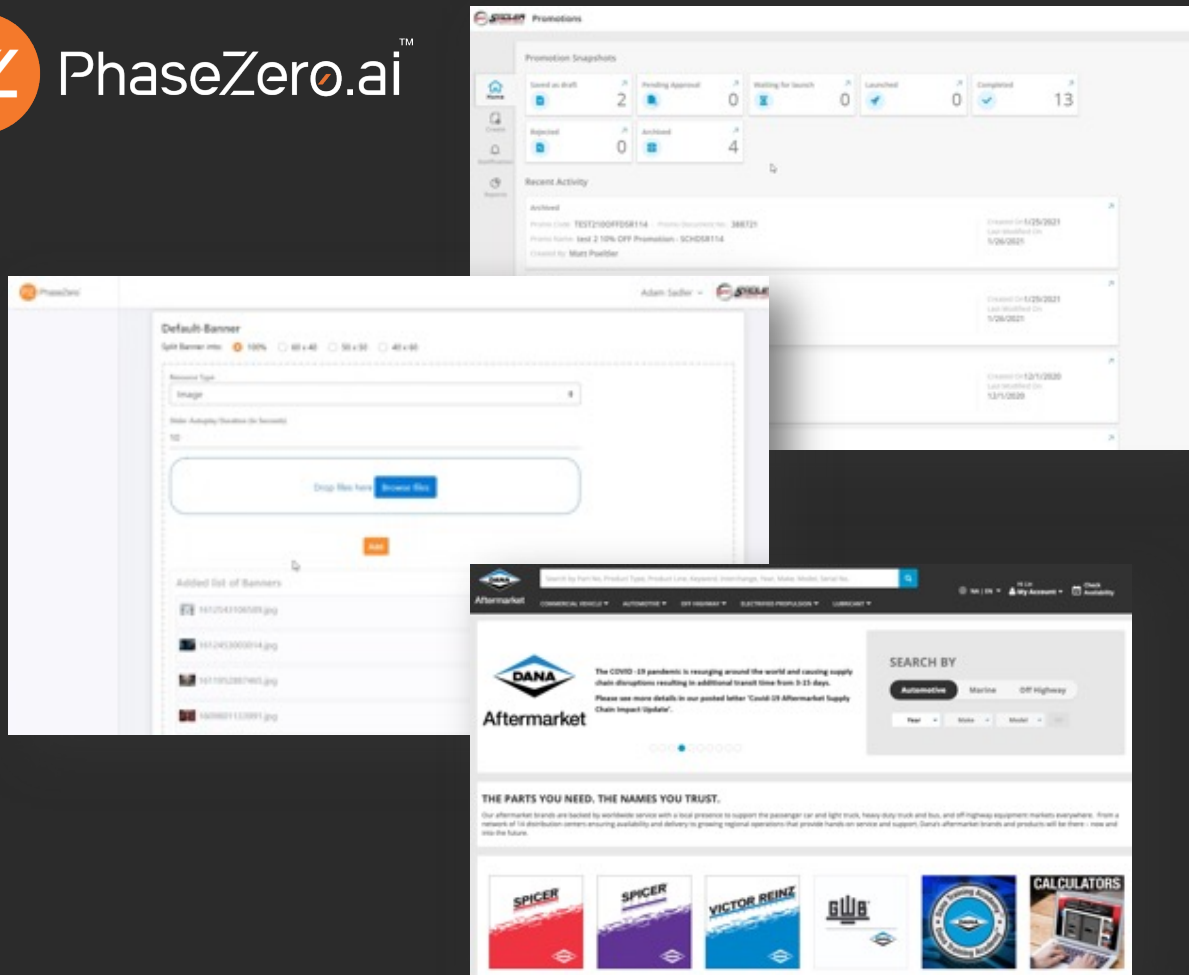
PhaseZero.ai™

SPICER Promotions

Promotion Snapshots

Home
Create
Notifications
Reports

| Saved as Draft | Pending Approval | Waiting for launch | Launched | Completed |
|---|---|---|---|---|
| 2 | 0 | 0 | 0 | 13 |

| Rejected | Archived |
|---|---|
| 0 | 4 |

Recent Activity

Archived
Promo Code: TEST2100OFFDSR114 Promo Document No.: 388721
Promo Name: test 2 10% OFF Promotion - SCHDSR114
Created By: Matt Poeltler

Created On 1/25/2021
Last Modified On
1/26/2021

Created On 1/25/2021
Last Modified On
1/26/2021

Created On 12/1/2020
Last Modified On
12/1/2020

PhaseZero

Adam Sadler SPICER

Default-Banner
Split Banner into: 100% 60 x 40 50 x 50 40 x 60

Resource Type
Image

Slider Autoplay Duration (In Seconds)
10

Drop files here Browse files

Add

Added list of Banners
1612543106589.jpg
1612453000014.jpg
1611952887465.jpg
1609601123991.jpg

DANA Aftermarket

Search by Part No, Product Type, Product Line, Keyword, Interchange, Year, Make, Model, Serial No.

NA | EN My Account Check Availability

COMMERCIAL VEHICLE AUTOMOTIVE OFF HIGHWAY ELECTRIFIED PROPULSION LUBRICANT

DANA Aftermarket

The COVID -19 pandemic is resurging around the world and causing supply chain disruptions resulting in additional transit time from 3-15 days.

Please see more details in our posted letter 'Covid-19 Aftermarket Supply Chain Impact Update'.

SEARCH BY
Automotive Marine Off Highway
Year Make Model

THE PARTS YOU NEED. THE NAMES YOU TRUST.

Our aftermarket brands are backed by worldwide service with a local presence to support the passenger car and light truck, heavy duty truck and bus, and off-highway equipment markets everywhere. From a network of 14 distribution centers ensuring availability and delivery to growing regional operations that provide hands-on service and support, Dana's aftermarket brands and products will be there – now and into the future.

SPICER
SPICER
VICTOR REINZ
GWB
CALCULATORS